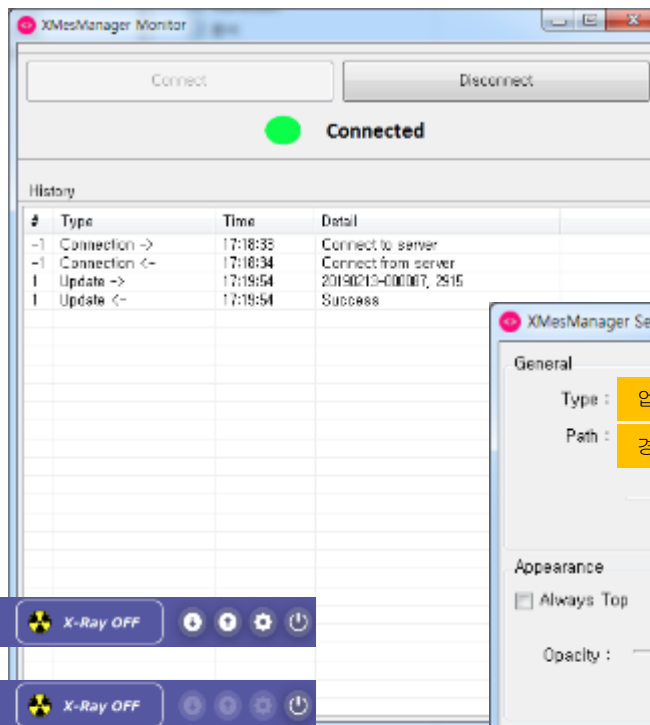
XMesManager Monitor

Connect

Disconnect

Connected

History

| # | Type | Time | Detail |
|---|---|---|---|
| -1 | Connection -> | 17:18:33 | Connect to server |
| -1 | Connection <- | 17:18:34 | Connect from server |
| 1 | Update -> | 17:19:54 | 20190213-000007, 2915 |
| 1 | Update <- | 17:19:54 | Success |

XMesManager Se

General

Type :

Path :

Appearance

Always Top

Opacity :

X-Ray OFF

X-Ray OFF